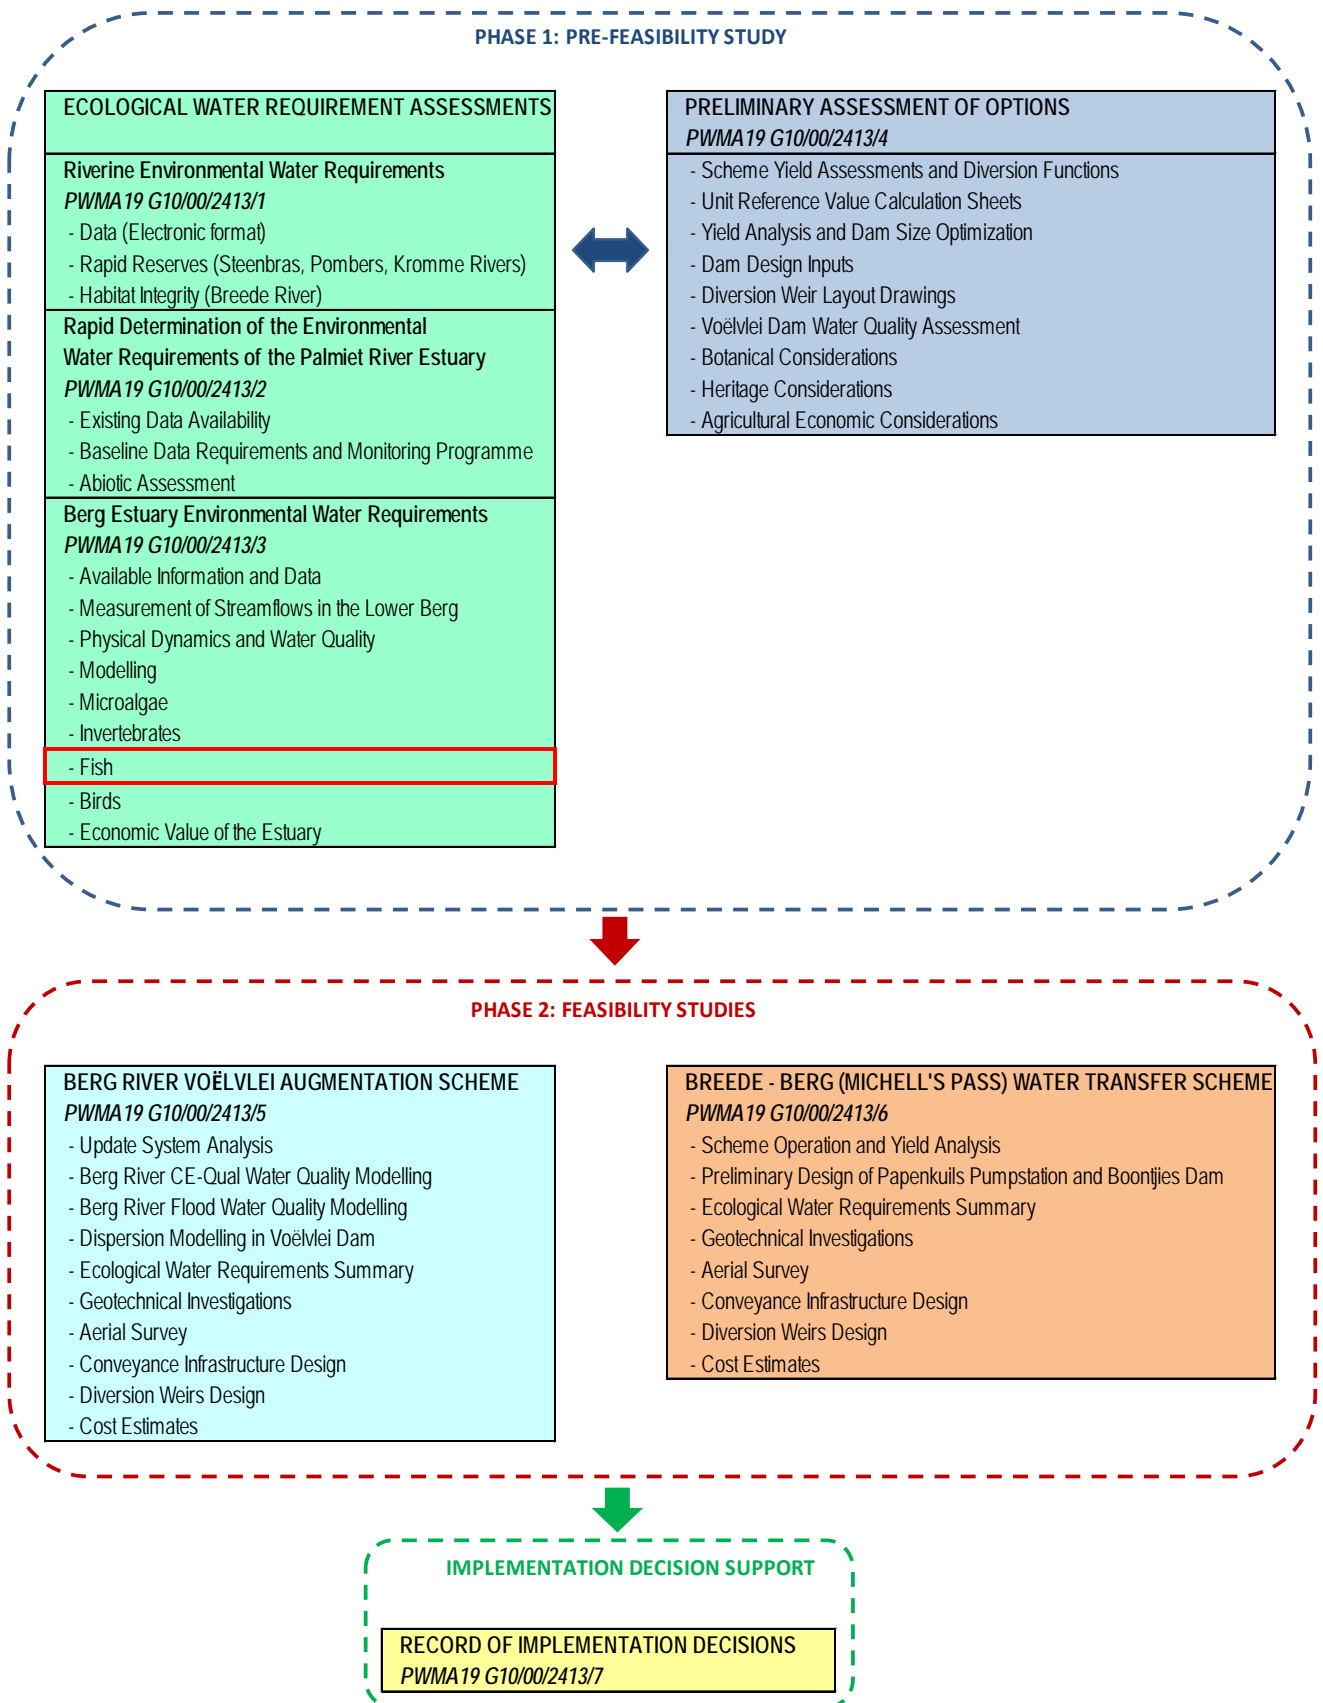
PHASE 1: PRE-FEASIBILITY STUDY

ECOLOGICAL WATER REQUIREMENT ASSESSMENTS

Riverine Environmental Water Requirements
*PWMA19 G10/00/2413/1*
- Data (Electronic format)
- Rapid Reserves (Steenbras, Pombers, Kromme Rivers)
- Habitat Integrity (Breede River)

Rapid Determination of the Environmental Water Requirements of the Palmiet River Estuary
*PWMA19 G10/00/2413/2*
- Existing Data Availability
- Baseline Data Requirements and Monitoring Programme
- Abiotic Assessment

Berg Estuary Environmental Water Requirements
*PWMA19 G10/00/2413/3*
- Available Information and Data
- Measurement of Streamflows in the Lower Berg
- Physical Dynamics and Water Quality
- Modelling
- Microalgae
- Invertebrates
- Fish
- Birds
- Economic Value of the Estuary

PRELIMINARY ASSESSMENT OF OPTIONS
*PWMA19 G10/00/2413/4*
- Scheme Yield Assessments and Diversion Functions
- Unit Reference Value Calculation Sheets
- Yield Analysis and Dam Size Optimization
- Dam Design Inputs
- Diversion Weir Layout Drawings
- Voëlvlei Dam Water Quality Assessment
- Botanical Considerations
- Heritage Considerations
- Agricultural Economic Considerations

PHASE 2: FEASIBILITY STUDIES

BERG RIVER VOËLVLEI AUGMENTATION SCHEME
*PWMA19 G10/00/2413/5*
- Update System Analysis
- Berg River CE-Qual Water Quality Modelling
- Berg River Flood Water Quality Modelling
- Dispersion Modelling in Voëlvlei Dam
- Ecological Water Requirements Summary
- Geotechnical Investigations
- Aerial Survey
- Conveyance Infrastructure Design
- Diversion Weirs Design
- Cost Estimates

BREEDE - BERG (MICHELL'S PASS) WATER TRANSFER SCHEME
*PWMA19 G10/00/2413/6*
- Scheme Operation and Yield Analysis
- Preliminary Design of Papenkuils Pumpstation and Boontjies Dam
- Ecological Water Requirements Summary
- Geotechnical Investigations
- Aerial Survey
- Conveyance Infrastructure Design
- Diversion Weirs Design
- Cost Estimates

IMPLEMENTATION DECISION SUPPORT

RECORD OF IMPLEMENTATION DECISIONS
*PWMA19 G10/00/2413/7*